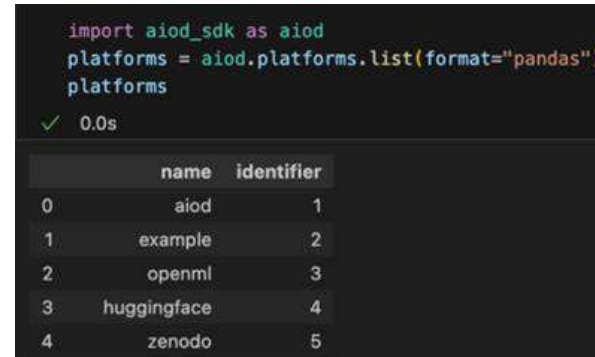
import aiod_sdk as aiod
platforms = aiod.platforms.list(format="pandas"
platforms

✓ 0.0s

|   | name | identifier |
|---|---|---|
| 0 | aiod | 1 |
| 1 | example | 2 |
| 2 | openml | 3 |
| 3 | huggingface | 4 |
| 4 | zenodo | 5 |